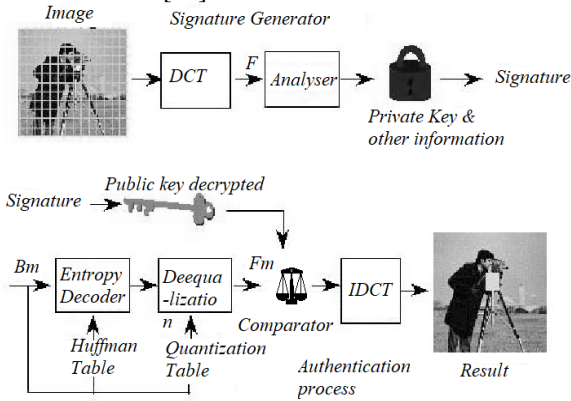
Image

Signature Generator

DCT

F

Analyser

Signature

Private Key & other information

Signature

Public key decrypted

Bm

Entropy Decoder

Deequa-lizatio n

Fm

IDCT

Huffman Table

Quantization Table

Comparator

Authentication process

Result